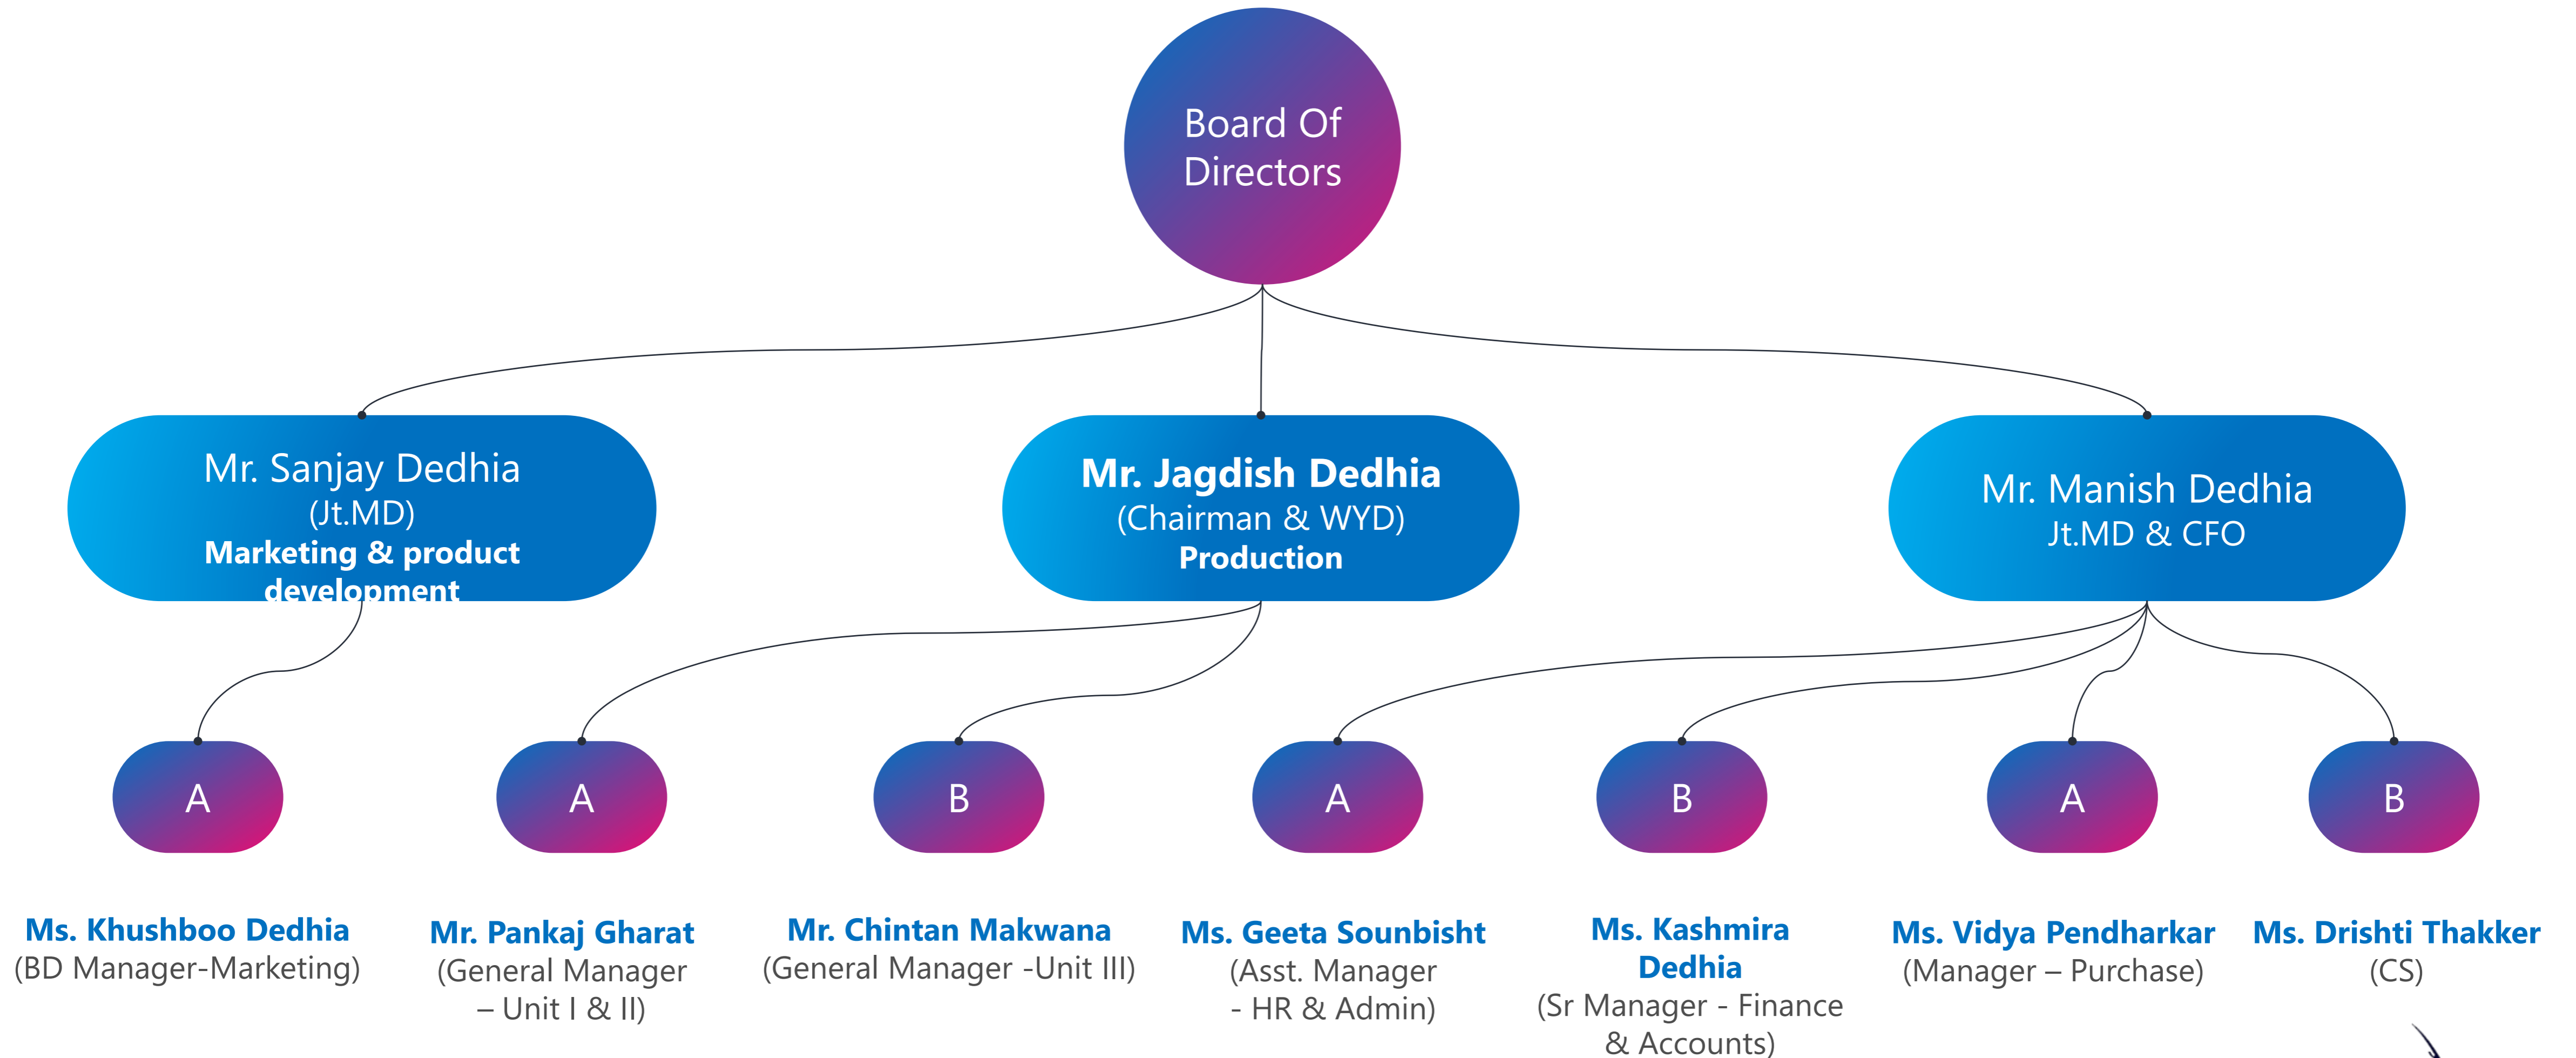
Board Of Directors

Mr. Sanjay Dedhia
(Jt.MD)
Marketing & product development

Mr. Jagdish Dedhia
(Chairman & WYD)
Production

Mr. Manish Dedhia
Jt.MD & CFO

A

A

B

A

B

A

B

Ms. Khushboo Dedhia
(BD Manager-Marketing)

Mr. Pankaj Gharat
(General Manager – Unit I & II)

Mr. Chintan Makwana
(General Manager -Unit III)

Ms. Geeta Sounbisht
(Asst. Manager - HR & Admin)

Ms. Kashmira Dedhia
(Sr Manager - Finance & Accounts)

Ms. Vidya Pendharkar
(Manager – Purchase)

Ms. Drishti Thakker
(CS)